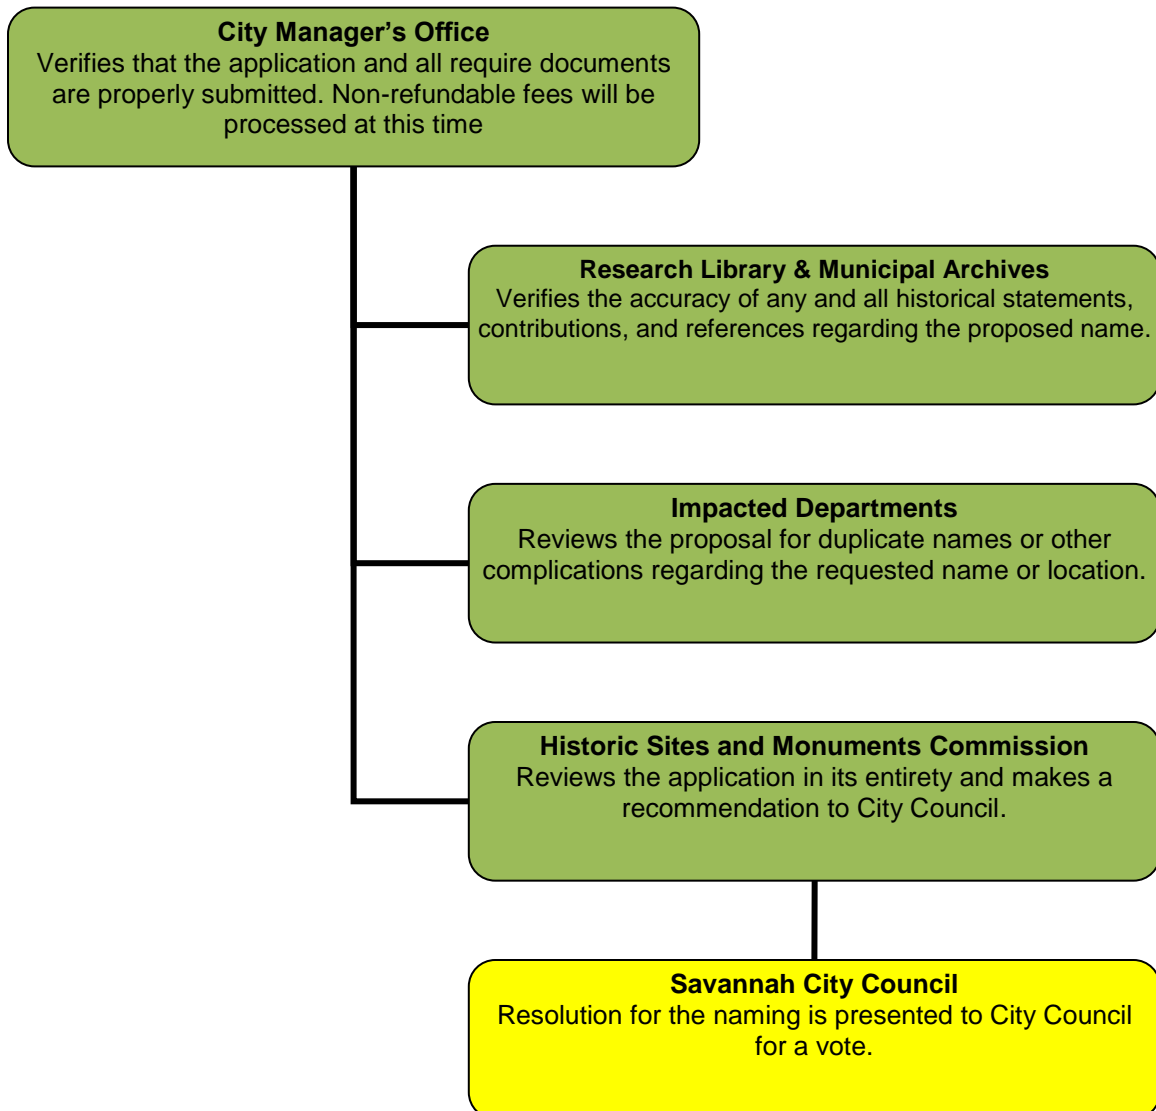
**City Manager's Office**
Verifies that the application and all require documents are properly submitted. Non-refundable fees will be processed at this time

**Research Library & Municipal Archives**
Verifies the accuracy of any and all historical statements, contributions, and references regarding the proposed name.

**Impacted Departments**
Reviews the proposal for duplicate names or other complications regarding the requested name or location.

**Historic Sites and Monuments Commission**
Reviews the application in its entirety and makes a recommendation to City Council.

**Savannah City Council**
Resolution for the naming is presented to City Council for a vote.